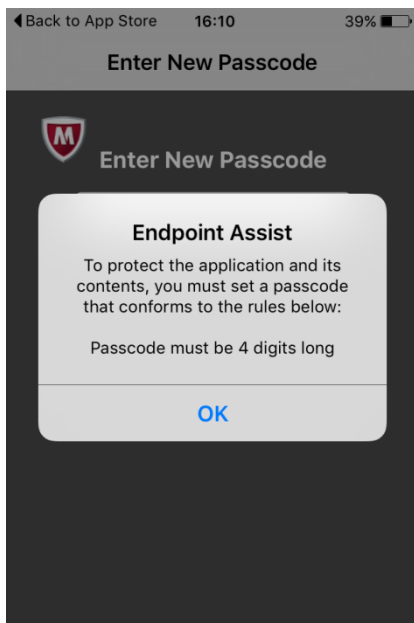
◀Back to App Store 16:10 39%

Enter New Passcode

M

Enter New Passcode

Endpoint Assist

To protect the application and its contents, you must set a passcode that conforms to the rules below:

Passcode must be 4 digits long

OK